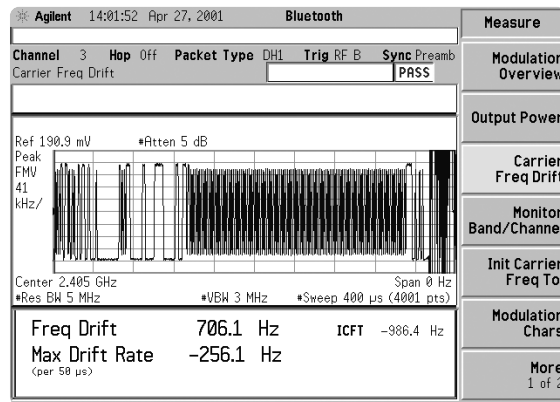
Agilent 14:01:52 Apr 27, 2001 Bluetooth

Channel 3 Hop Off Packet Type DH1 Trig RF B Sync Preamb
Carrier Freq Drift PASS

Ref 190.9 mV #Atten 5 dB
Peak
FMV
41
kHz/

Center 2.405 GHz Span 0 Hz
#Res BW 5 MHz #VBW 3 MHz #Sweep 400 μs (4001 pts)

Freq Drift 706.1 Hz ICFT -986.4 Hz
Max Drift Rate -256.1 Hz
(per 50 μs)

Measure

Modulation Overview

Output Power

Carrier Freq Drift

Monitor Band/Channel

Init Carrier Freq Tol

Modulation Chars

More 1 of 2